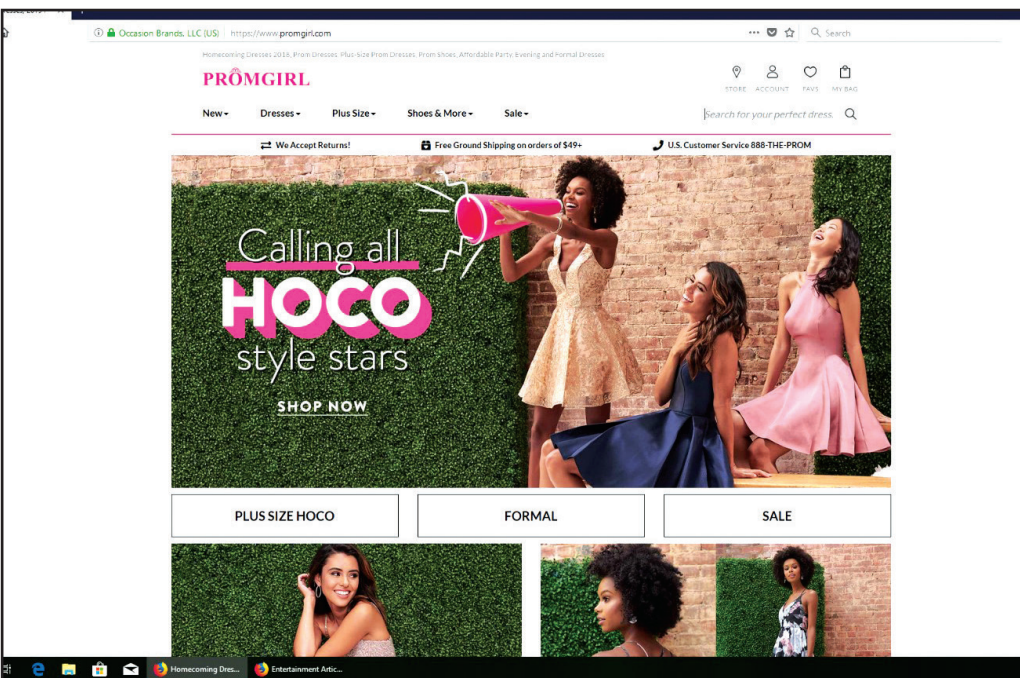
Occasion Brands, LLC (US) | https://www.promgirl.com

Search

Homecoming Dresses 2018, Prom Dresses, Plus-Size Prom Dresses, Prom Shoes, Affordable Party, Evening and Formal Dresses

PROMGIRL

STORE ACCOUNT FAVS MY BAG

New Dresses Plus Size Shoes & More Sale

Search for your perfect dress.

We Accept Returns! Free Ground Shipping on orders of $49+ U.S. Customer Service 888-THE-PROM

Calling all HOCO style stars

SHOP NOW

PLUS SIZE HOCO

FORMAL

SALE

Homecoming Dres...

Entertainment Artic...